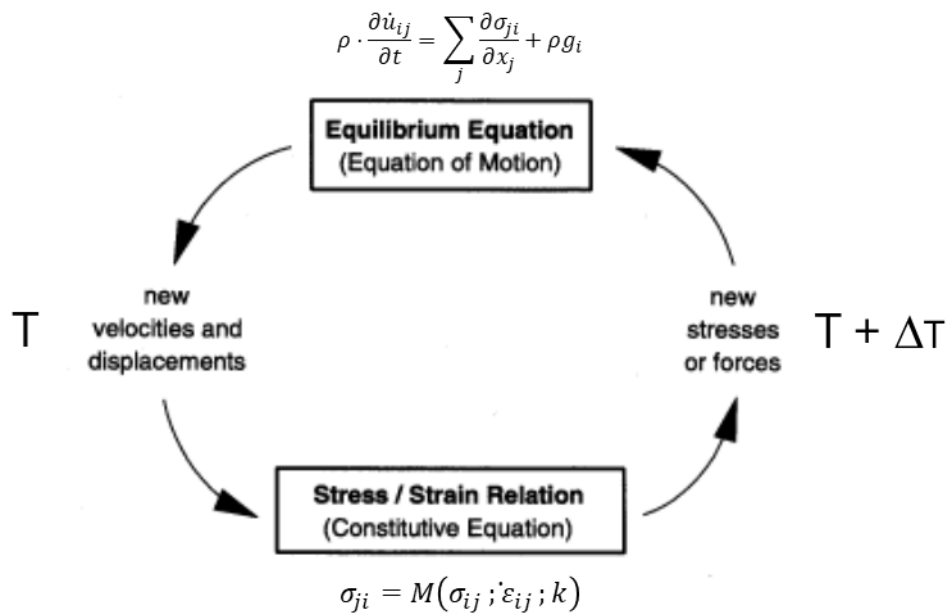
$\rho \cdot \frac{\partial \dot{u}_{ij}}{\partial t} = \sum_{j} \frac{\partial \sigma_{ji}}{\partial x_j} + \rho g_i$

**Equilibrium Equation**
(Equation of Motion)

T

new velocities and displacements

new stresses or forces

T + ΔT

**Stress / Strain Relation**
(Constitutive Equation)

$\sigma_{ji} = M(\sigma_{ij}\,; \dot{\varepsilon}_{ij}\,; k)$